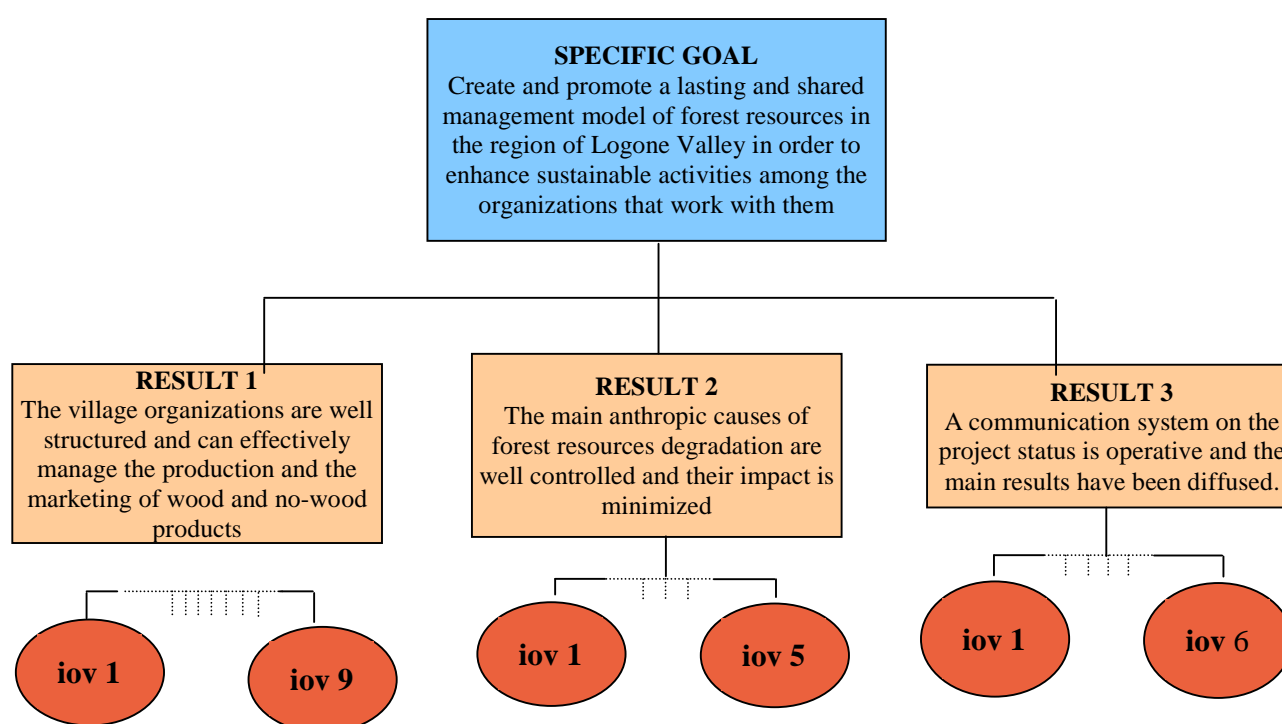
SPECIFIC GOAL
Create and promote a lasting and shared management model of forest resources in the region of Logone Valley in order to enhance sustainable activities among the organizations that work with them

RESULT 1
The village organizations are well structured and can effectively manage the production and the marketing of wood and no-wood products

RESULT 2
The main anthropic causes of forest resources degradation are well controlled and their impact is minimized

RESULT 3
A communication system on the project status is operative and the main results have been diffused.

iov 1

iov 9

iov 1

iov 5

iov 1

iov 6